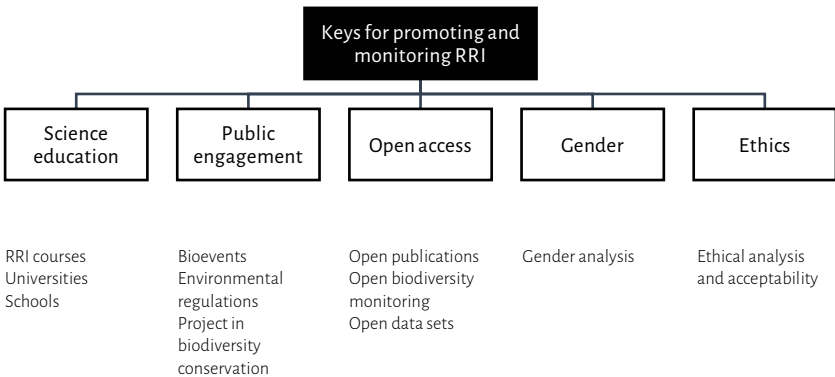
Keys for promoting and monitoring RRI

Science education

Public engagement

Open access

Gender

Ethics

RRI courses
Universities
Schools

Bioevents
Environmental regulations
Project in biodiversity conservation

Open publications
Open biodiversity monitoring
Open data sets

Gender analysis

Ethical analysis and acceptability